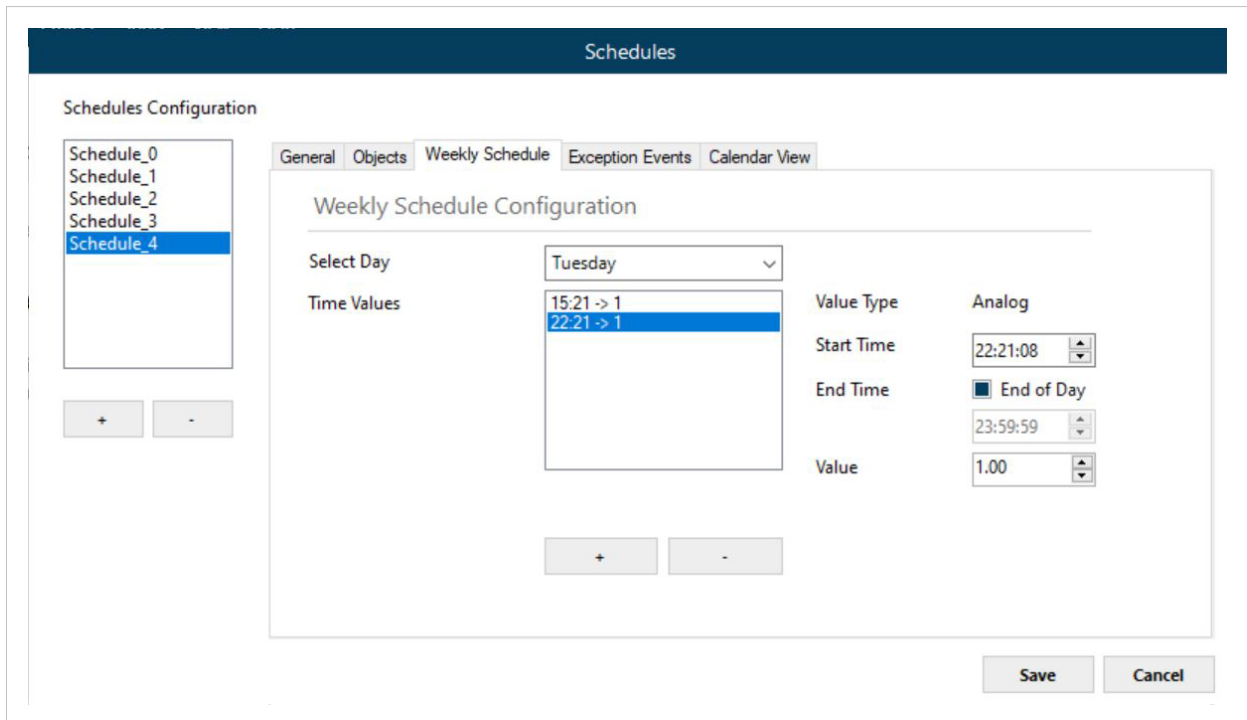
Schedules

Schedules Configuration

Schedule_0
Schedule_1
Schedule_2
Schedule_3
Schedule_4

+ -

General | Objects | Weekly Schedule | Exception Events | Calendar View

Weekly Schedule Configuration

Select Day Tuesday

Time Values
15:21 -> 1
22:21 -> 1

Value Type Analog

Start Time 22:21:08

End Time End of Day

23:59:59

Value 1.00

+ -

Save Cancel